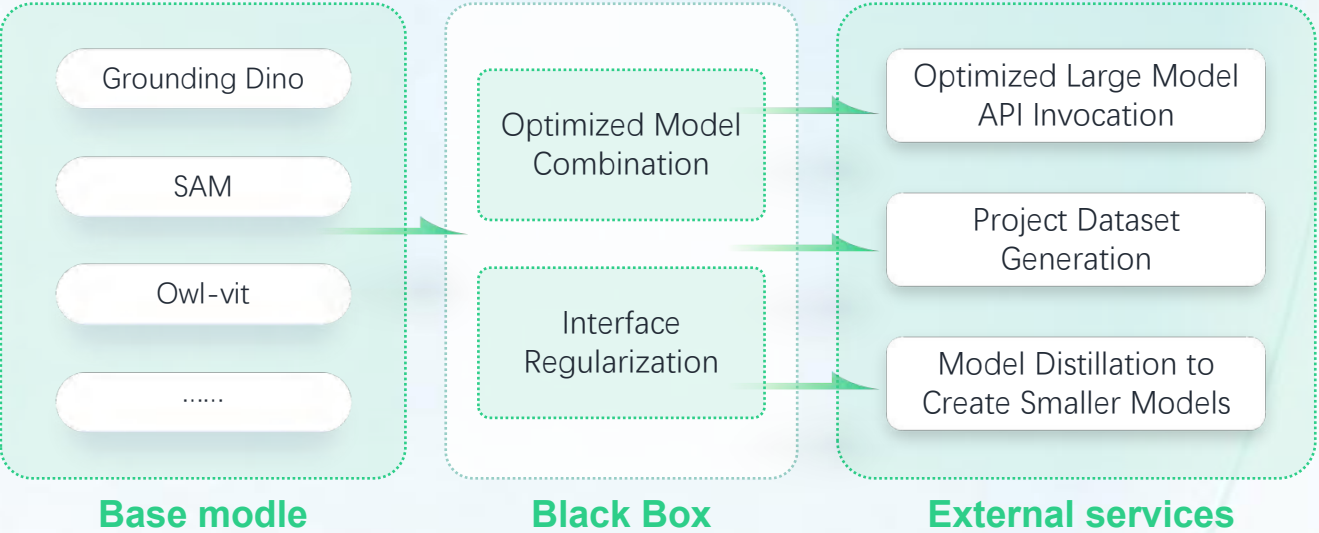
Grounding Dino

SAM

Owl-vit

......

Base modle

Optimized Model Combination

Interface Regularization

Black Box

Optimized Large Model API Invocation

Project Dataset Generation

Model Distillation to Create Smaller Models

External services